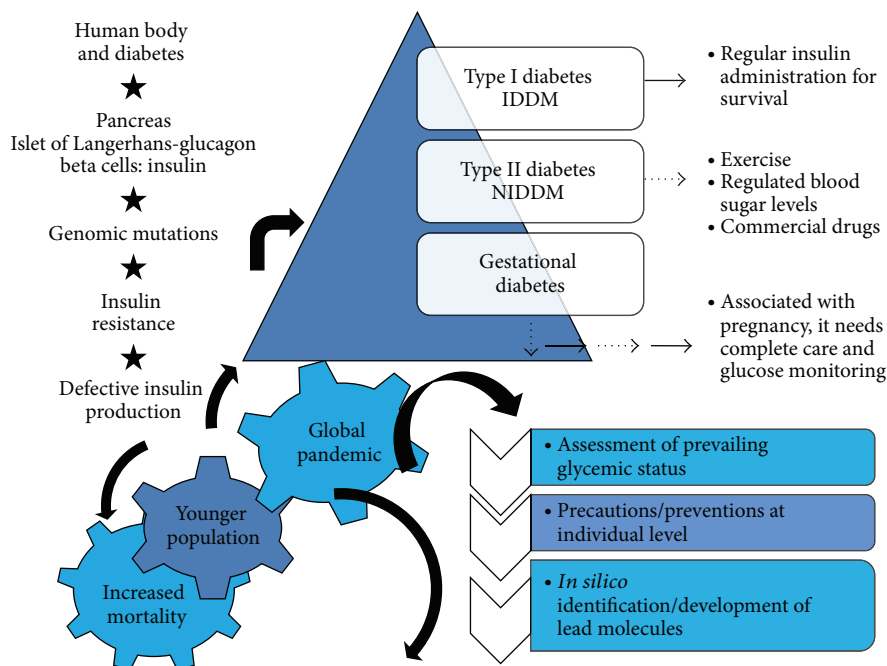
Human body and diabetes

★

Pancreas
Islet of Langerhans-glucagon
beta cells: insulin

★

Genomic mutations

★

Insulin resistance

★

Defective insulin production

Type I diabetes
IDDM

Type II diabetes
NIDDM

Gestational diabetes

• Regular insulin administration for survival

• Exercise
• Regulated blood sugar levels
• Commercial drugs

• Associated with pregnancy, it needs complete care and glucose monitoring

Global pandemic

Younger population

Increased mortality

• Assessment of prevailing glycemic status

• Precautions/preventions at individual level

• *In silico* identification/development of lead molecules